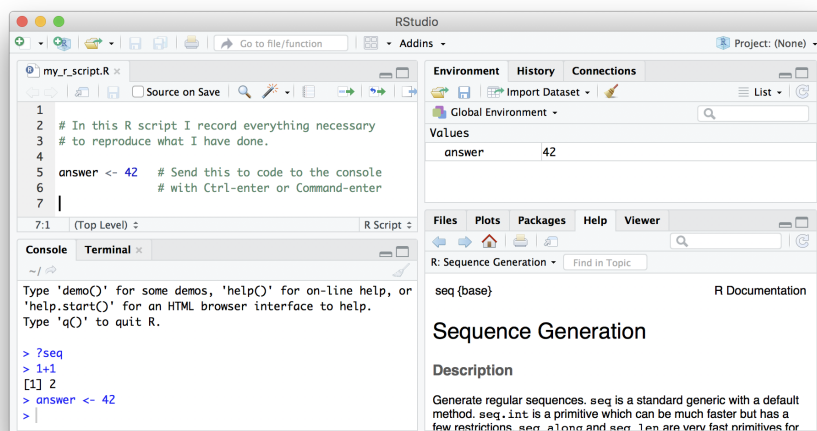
RStudio

Go to file/function

Addins

Project: (None)

my_r_script.R

Source on Save

1
2 # In this R script I record everything necessary
3 # to reproduce what I have done.
4
5 answer <- 42 # Send this to code to the console
6 # with Ctrl-enter or Command-enter
7

7:1 (Top Level) R Script

Console Terminal

~/

Type 'demo()' for some demos, 'help()' for on-line help, or 'help.start()' for an HTML browser interface to help.
Type 'q()' to quit R.

> ?seq
> 1+1
[1] 2
> answer <- 42
>

Environment History Connections

Import Dataset

List

Global Environment

Values

answer 42

Files Plots Packages Help Viewer

R: Sequence Generation

Find in Topic

seq {base}

R Documentation

Sequence Generation

Description

Generate regular sequences. seq is a standard generic with a default method. seq.int is a primitive which can be much faster but has a few restrictions. seq_along and seq_len are very fast primitives for